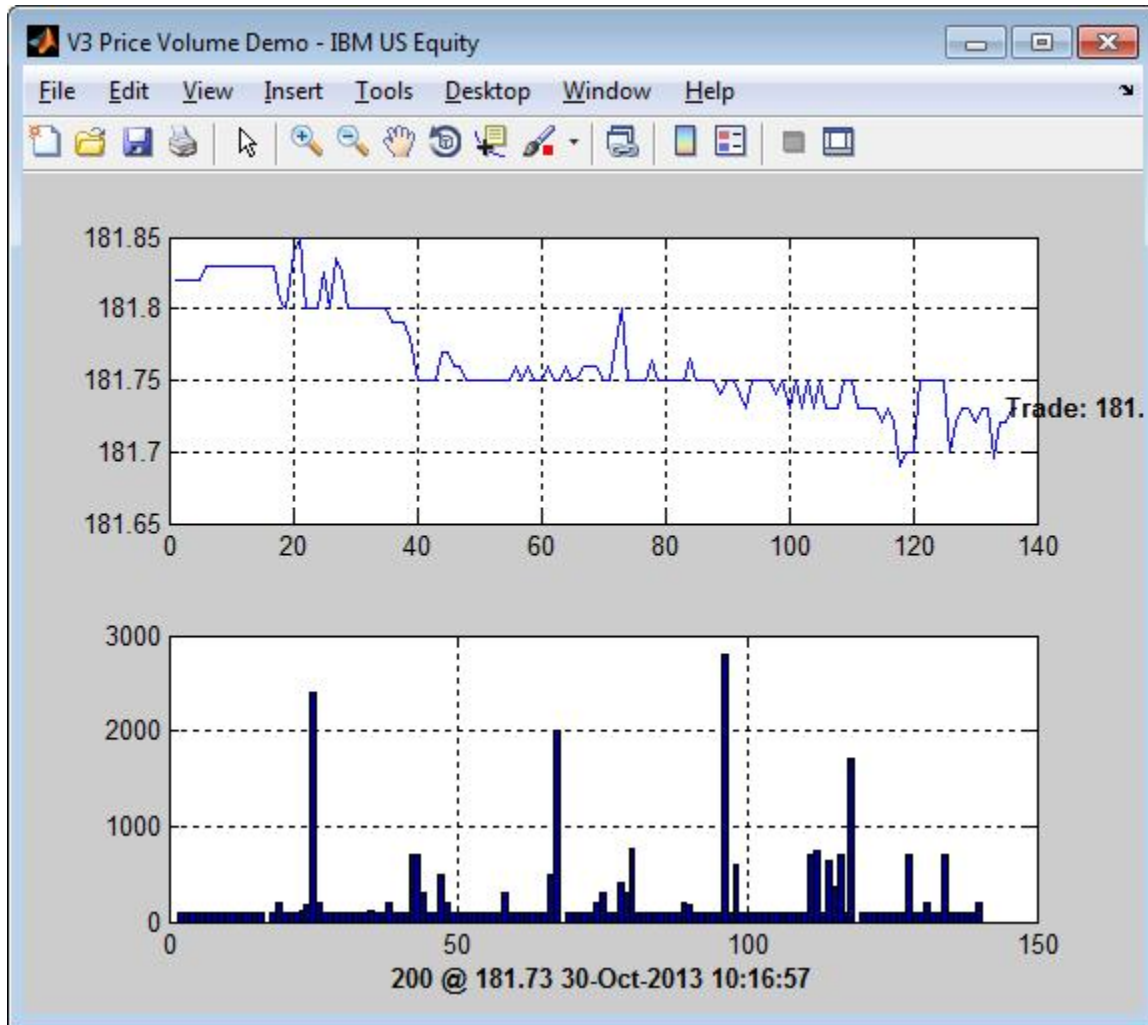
V3 Price Volume Demo - IBM US Equity

File Edit View Insert Tools Desktop Window Help

181.85
181.8
181.75
181.7
181.65
0 20 40 60 80 100 120 140

Trade: 181.

3000
2000
1000
0
0 50 100 150

200 @ 181.73 30-Oct-2013 10:16:57